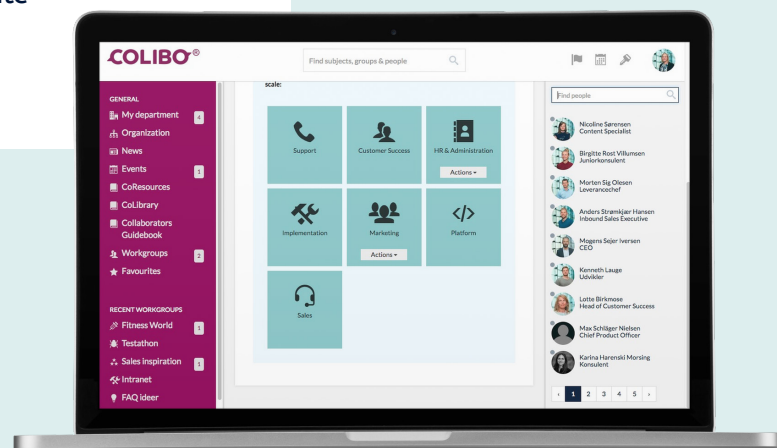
COLIBO®

Find subjects, groups & people

GENERAL
My department 4
Organization
News
Events 1
CoResources
CoLibrary
Collaborators Guidebook
Workgroups 2
Favourites

RECENT WORKGROUPS
Fitness World 1
Testathon
Sales inspiration 1
Intranet
FAQ ideer

scale:

Support
Customer Success
HR & Administration
Actions
Implementation
Marketing
Actions
Platform
Sales

Find people

Nicoline Sørensen
Content Specialist
Birgitte Rost Villumsen
Juniorkonsulent
Morten Sig Olesen
Leverancechef
Anders Strømkjær Hansen
Inbound Sales Executive
Mogens Sejer Iversen
CEO
Kenneth Lauge
Udvikler
Lotte Birkmose
Head of Customer Success
Max Schläger Nielsen
Chief Product Officer
Karina Harenski Morsing
Konsulent

‹ 1 2 3 4 5 ›